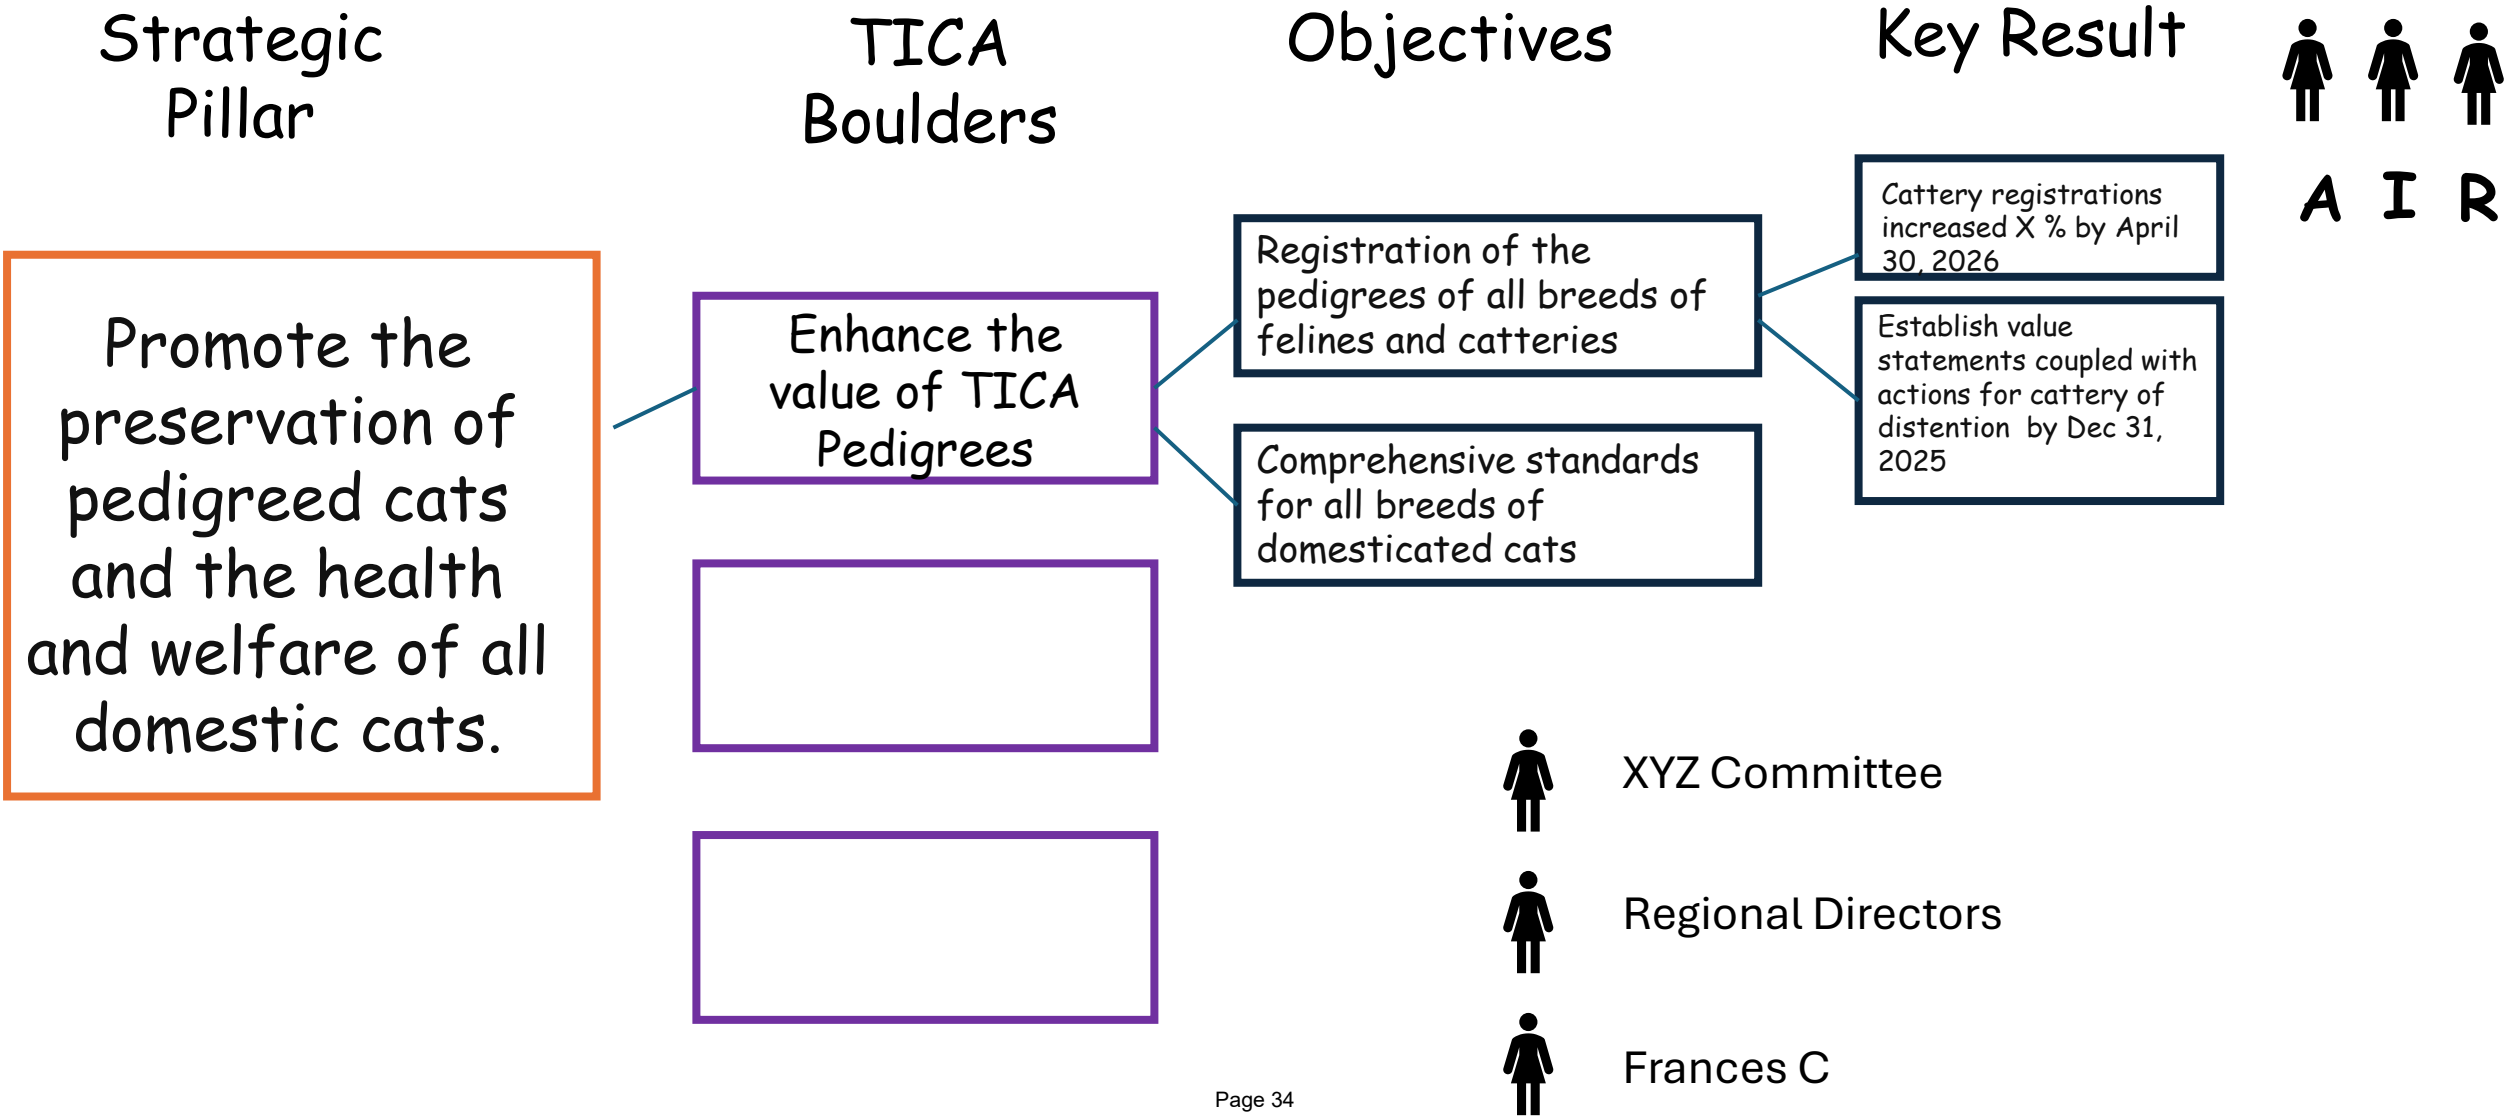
Strategic Pillar

TICA Boulders

Objectives

Key Result

A I R

Promote the preservation of pedigreed cats and the health and welfare of all domestic cats.

Enhance the value of TICA Pedigrees

Registration of the pedigrees of all breeds of felines and catteries

Comprehensive standards for all breeds of domesticated cats

Cattery registrations increased X % by April 30, 2026

Establish value statements coupled with actions for cattery of distention by Dec 31, 2025

XYZ Committee

Regional Directors

Frances C

Page 34